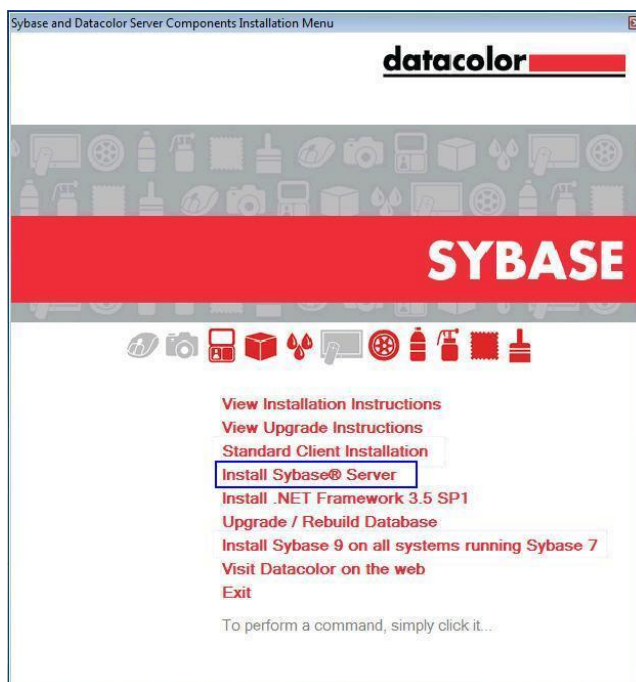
Sybase and Datacolor Server Components Installation Menu

datacolor

SYBASE

View Installation Instructions
View Upgrade Instructions
Standard Client Installation
Install Sybase® Server
Install .NET Framework 3.5 SP1
Upgrade / Rebuild Database
Install Sybase 9 on all systems running Sybase 7
Visit Datacolor on the web
Exit

To perform a command, simply click it...